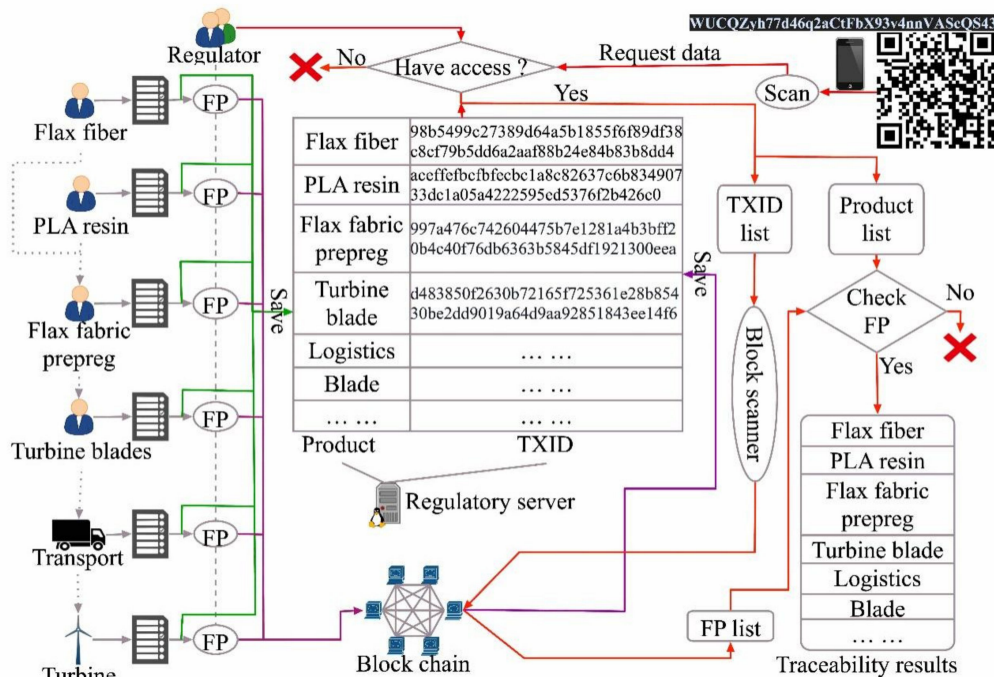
Regulator

WUCQZyh77d46q2aCtFbX93v4nnVAScQS43

No

Have access ?

Request data

Yes

Scan

Flax fiber

PLA resin

Flax fabric prepreg

Turbine blades

Transport

Turbine

FP

FP

FP

FP

FP

FP

Save

| Flax fiber | 98b5499c27389d64a5b1855f6f89df38c8cf79b5dd6a2aaf88b24e84b83b8dd4 |
|---|---|
| PLA resin | aceffefbcfbfecbc1a8c82637c6b83490733dc1a05a4222595ed5376f2b426c0 |
| Flax fabric prepreg | 997a476c742604475b7e1281a4b3bff20b4c40f76db6363b5845df1921300eea |
| Turbine blade | d483850f2630b72165f725361e28b85430be2dd9019a64d9aa92851843ee14f6 |
| Logistics | … … |
| Blade | … … |
| … … | … … |
| Product | TXID |

Save

Regulatory server

TXID list

Product list

Block scanner

Check FP

No

Yes

Flax fiber

PLA resin

Flax fabric prepreg

Turbine blade

Logistics

Blade

… …

Traceability results

FP list

Block chain